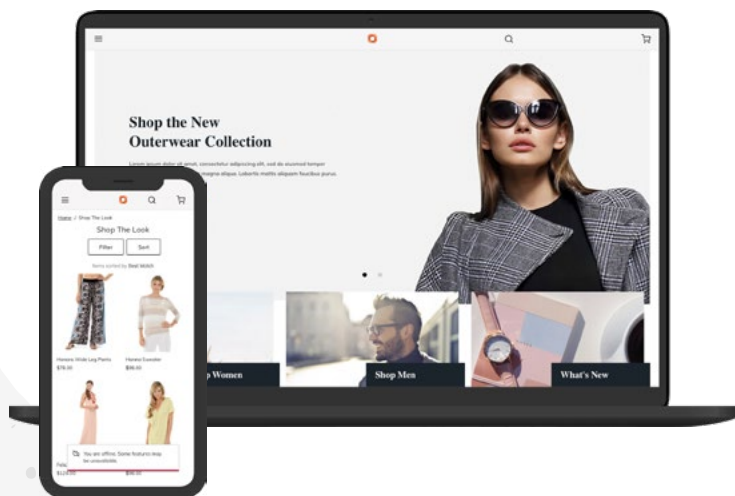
Shop the New Outerwear Collection

Lorem ipsum dolor sit amet, consectetur adipiscing elit, sed do eiusmod tempor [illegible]

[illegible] Women

Shop Men

What's New

Home / Shop The Look

Shop The Look

Filter

Sort

Items sorted by Best Match

Harrens Wide Leg Pants

$78.00

Hanes Sweater

$96.00

You are offline. Some features may be unavailable.

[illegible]

$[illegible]

$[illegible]